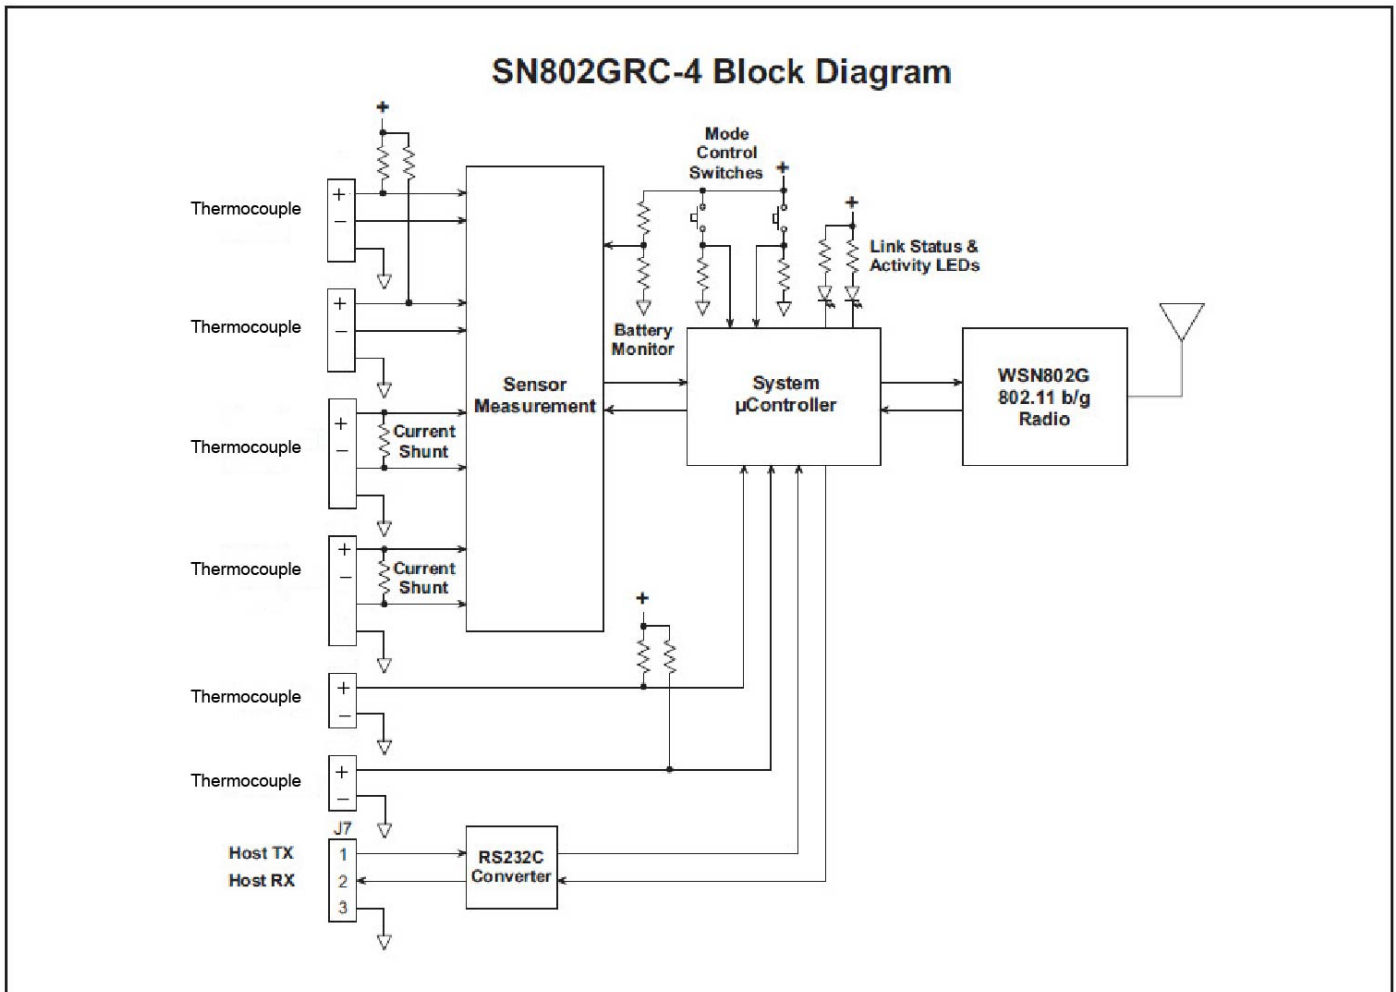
SN802GRC-4 Block Diagram

Thermocouple
+
−

Thermocouple
+
−

Thermocouple
+
−
Current Shunt

Thermocouple
+
−
Current Shunt

Thermocouple
+
−

Thermocouple
+
−

J7
Host TX 1
Host RX 2
3

Sensor Measurement

Mode Control Switches

Battery Monitor

Link Status & Activity LEDs

System µController

WSN802G 802.11 b/g Radio

RS232C Converter